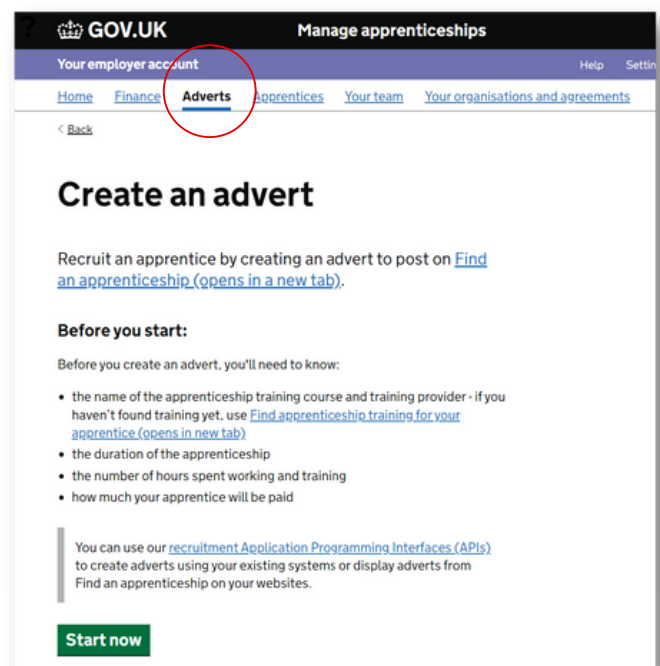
GOV.UK Manage apprenticeships

Your employer account Help Settin

Home Finance Adverts Apprentices Your team Your organisations and agreements

< Back

Create an advert

Recruit an apprentice by creating an advert to post on Find an apprenticeship (opens in a new tab).

Before you start:

Before you create an advert, you'll need to know:

- the name of the apprenticeship training course and training provider - if you haven't found training yet, use Find apprenticeship training for your apprentice (opens in new tab)
- the duration of the apprenticeship
- the number of hours spent working and training
- how much your apprentice will be paid

You can use our recruitment Application Programming Interfaces (APIs) to create adverts using your existing systems or display adverts from Find an apprenticeship on your websites.

Start now